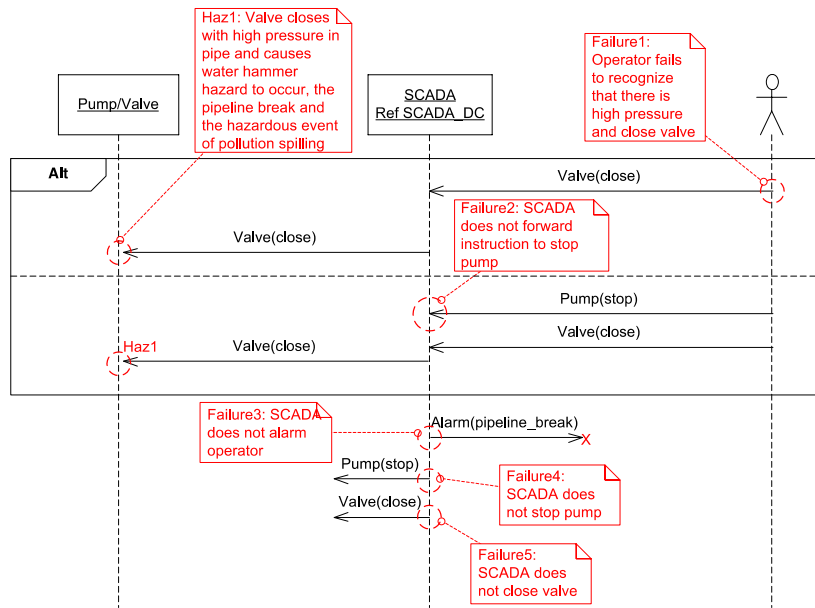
Haz1: Valve closes with high pressure in pipe and causes water hammer hazard to occur, the pipeline break and the hazardous event of pollution spilling

Failure1: Operator fails to recognize that there is high pressure and close valve

Pump/Valve

SCADA
Ref SCADA_DC

Alt

Valve(close)

Failure2: SCADA does not forward instruction to stop pump

Valve(close)

Pump(stop)

Valve(close)

Haz1

Valve(close)

Failure3: SCADA does not alarm operator

Alarm(pipeline_break)

Pump(stop)

Failure4: SCADA does not stop pump

Valve(close)

Failure5: SCADA does not close valve